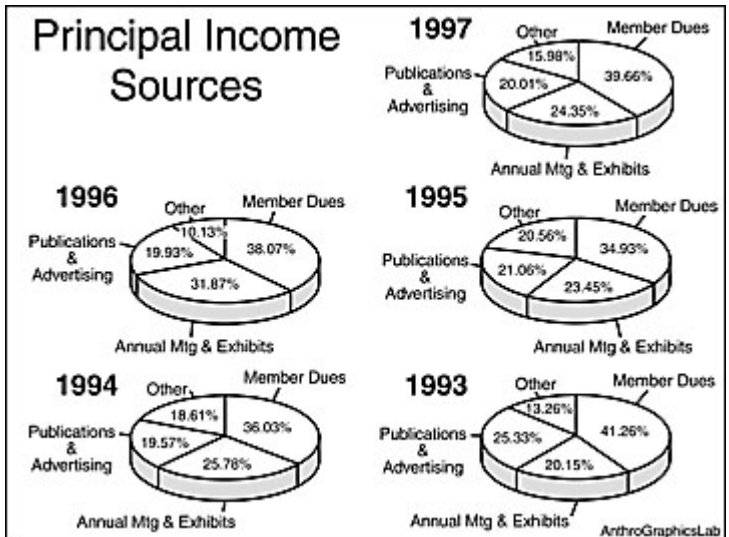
Principal Income Sources

1997
Other
15.98%
Member Dues
39.66%
Publications & Advertising
20.01%
24.35%
Annual Mtg & Exhibits

1996
Other
10.13%
Member Dues
38.07%
Publications & Advertising
19.93%
31.87%
Annual Mtg & Exhibits

1995
Other
20.56%
Member Dues
34.93%
Publications & Advertising
21.06%
23.45%
Annual Mtg & Exhibits

1994
Other
18.61%
Member Dues
36.03%
Publications & Advertising
19.57%
25.78%
Annual Mtg & Exhibits

1993
Other
13.26%
Member Dues
41.26%
Publications & Advertising
25.33%
20.15%
Annual Mtg & Exhibits

AnthroGraphicsLab